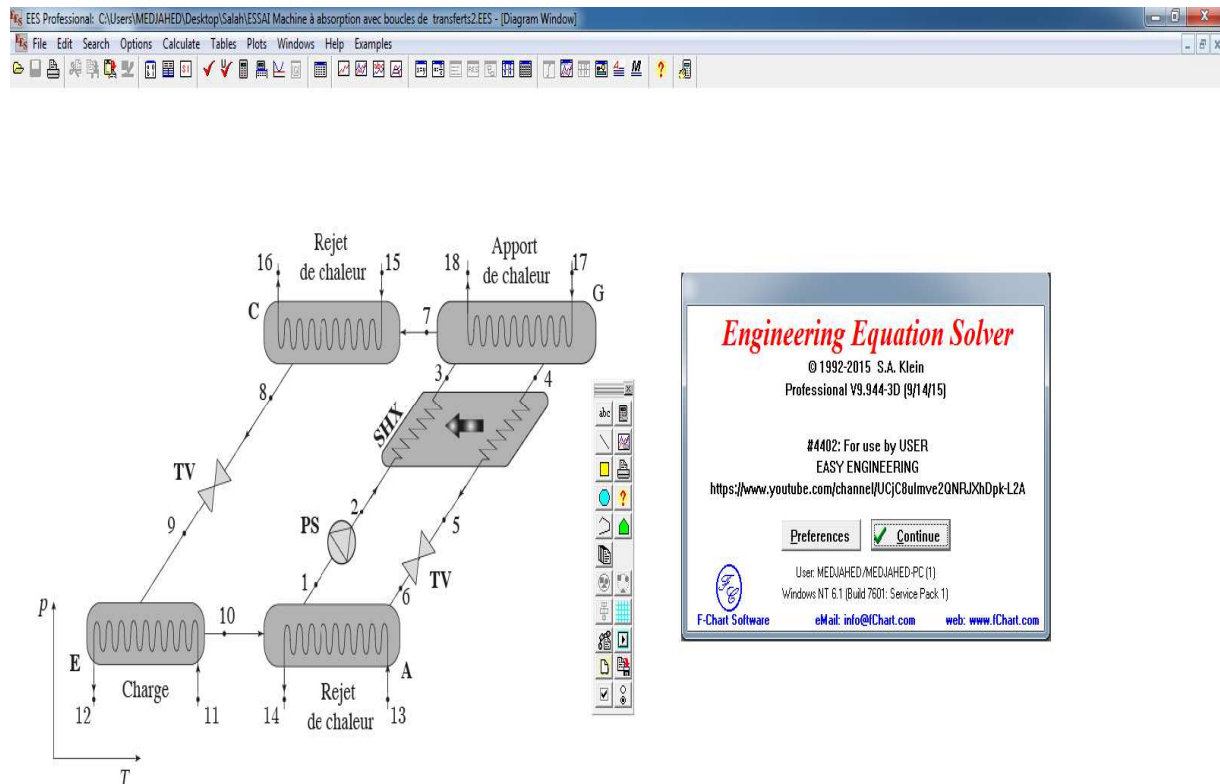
EES Professional: C:\Users\MEDJAHED\Desktop\Salah\ESSAI Machine à absorption avec boucles de transferts2.EES - [Diagram Window]

File Edit Search Options Calculate Tables Plots Windows Help Examples

Rejet de chaleur

16 15

Apport de chaleur

18 17

C 7 G

3 4

8

SHX

TV

2

9 PS 5

1 TV

6

$p$ 10

E A

Charge Rejet de chaleur

12 11 14 13

$T$

abc

Engineering Equation Solver

© 1992-2015 S.A. Klein

Professional V9.944-3D (9/14/15)

#4402: For use by USER

EASY ENGINEERING

https://www.youtube.com/channel/UCjC8ulmve2QNRJXhDpk-L2A

Preferences Continue

User: MEDJAHED/MEDJAHED-PC (1)

Windows NT 6.1 (Build 7601: Service Pack 1)

F-Chart Software eMail: info@fChart.com web: www.fChart.com